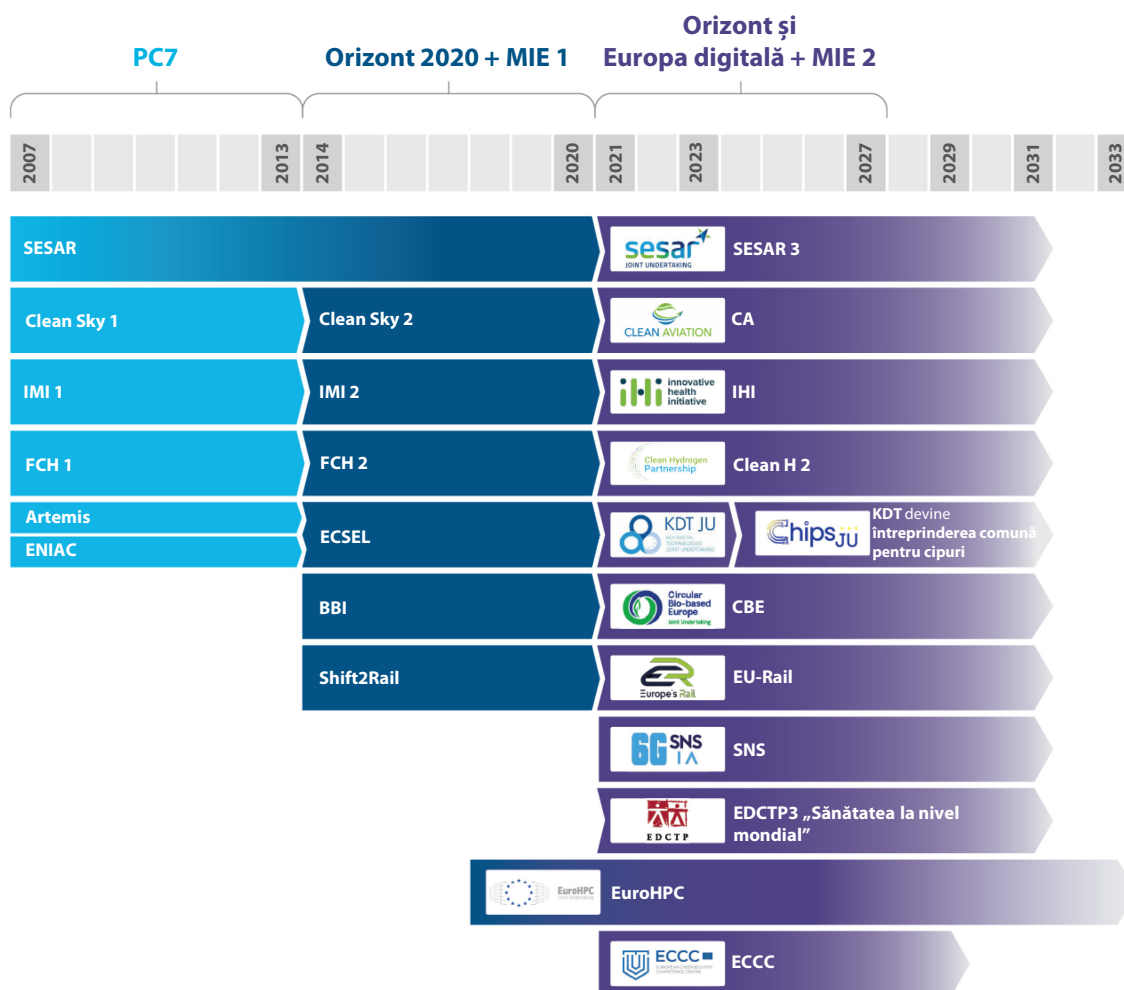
PC7

Orizont 2020 + MIE 1

Orizont și Europa digitală + MIE 2

2007
2013
2014
2020
2021
2023
2027
2029
2031
2033

SESAR

sesar JOINT UNDERTAKING

SESAR 3

Clean Sky 1

Clean Sky 2

CLEAN AVIATION

CA

IMI 1

IMI 2

innovative health initiative

IHI

FCH 1

FCH 2

Clean Hydrogen Partnership

Clean H 2

Artemis

ENIAC

ECSEL

KDT JU KEY DIGITAL TECHNOLOGIES JOINT UNDERTAKING

Chips JU

KDT devine întreprinderea comună pentru cipuri

BBI

Circular Bio-based Europe Joint Undertaking

CBE

Shift2Rail

Europe's Rail

EU-Rail

6G SNS IA

SNS

EDCTP

EDCTP3 „Sănătatea la nivel mondial”

EuroHPC JOINT UNDERTAKING

EuroHPC

ECCC EUROPEAN CYBERSECURITY COMPETENCE CENTRE

ECCC